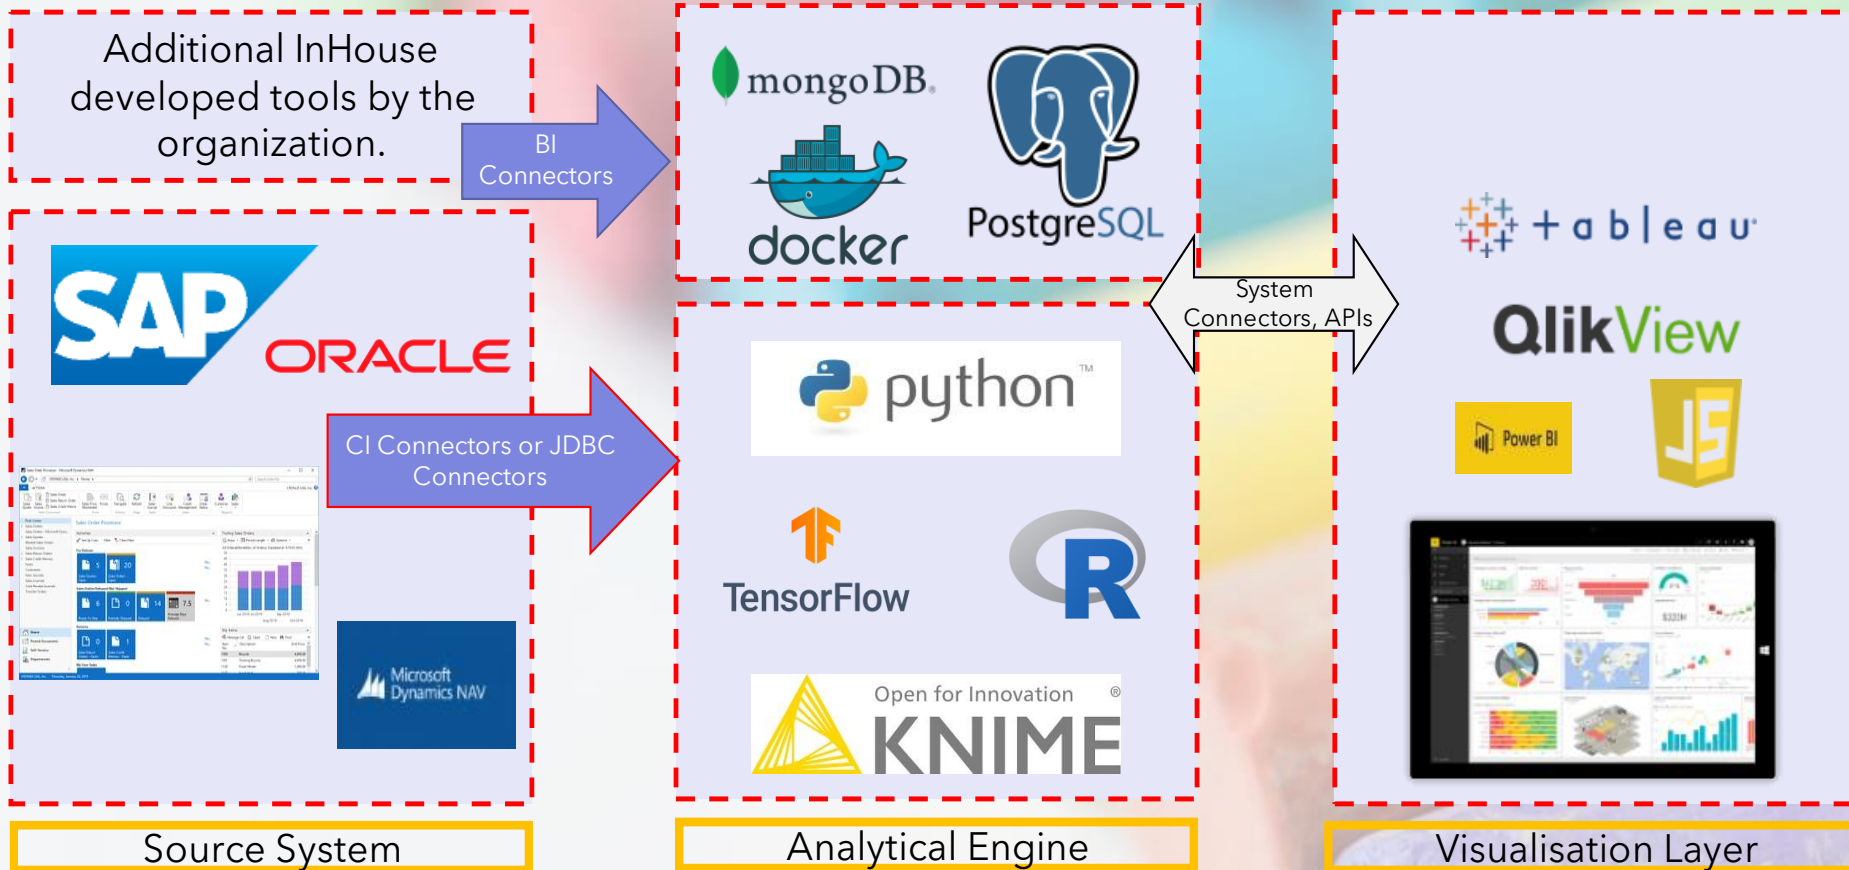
Additional InHouse developed tools by the organization.

BI Connectors

mongoDB.

docker

PostgreSQL

SAP

ORACLE

CI Connectors or JDBC Connectors

Microsoft Dynamics NAV

python™

TensorFlow

R

Open for Innovation KNIME®

System Connectors, APIs

+ a b | e a u

QlikView

Power BI

JS

Source System

Analytical Engine

Visualisation Layer